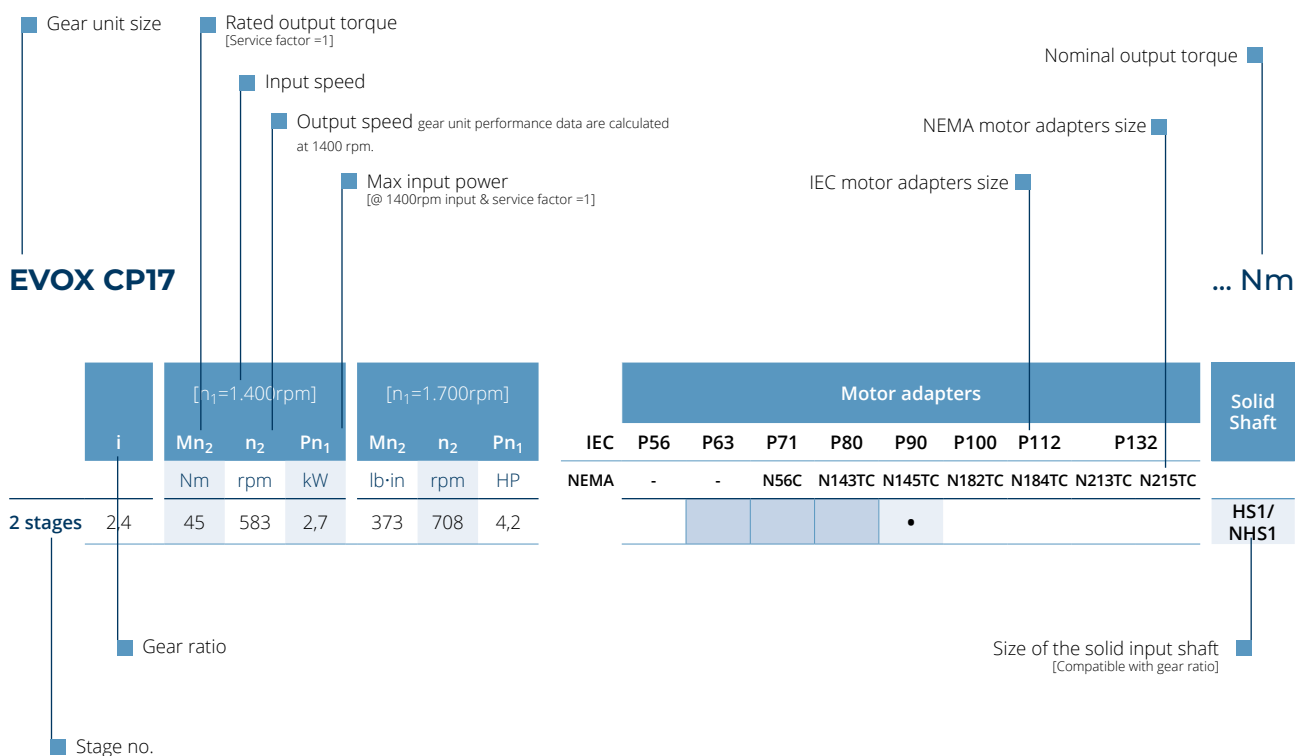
Gear unit size

Rated output torque
[Service factor =1]

Input speed

Output speed gear unit performance data are calculated at 1400 rpm.

Max input power
[@ 1400rpm input & service factor =1]

Nominal output torque

NEMA motor adapters size

IEC motor adapters size

EVOX CP17

... Nm

| | | $[n_1$=1.400rpm] | | | $[n_1$=1.700rpm] | | | Motor adapters | | | | | | | | | | Solid Shaft |
|---|---|---|---|---|---|---|---|---|---|---|---|---|---|---|---|---|---|---|
| | i | $Mn_2$ | $n_2$ | $Pn_1$ | $Mn_2$ | $n_2$ | $Pn_1$ | IEC | P56 | P63 | P71 | P80 | P90 | P100 | P112 | | P132 | |
| | | Nm | rpm | kW | lb·in | rpm | HP | NEMA | - | - | N56C | N143TC | N145TC | N182TC | N184TC | N213TC | N215TC | |
| 2 stages | 2,4 | 45 | 583 | 2,7 | 373 | 708 | 4,2 | | | | | | • | | | | | HS1/ NHS1 |

Gear ratio

Size of the solid input shaft
[Compatible with gear ratio]

Stage no.